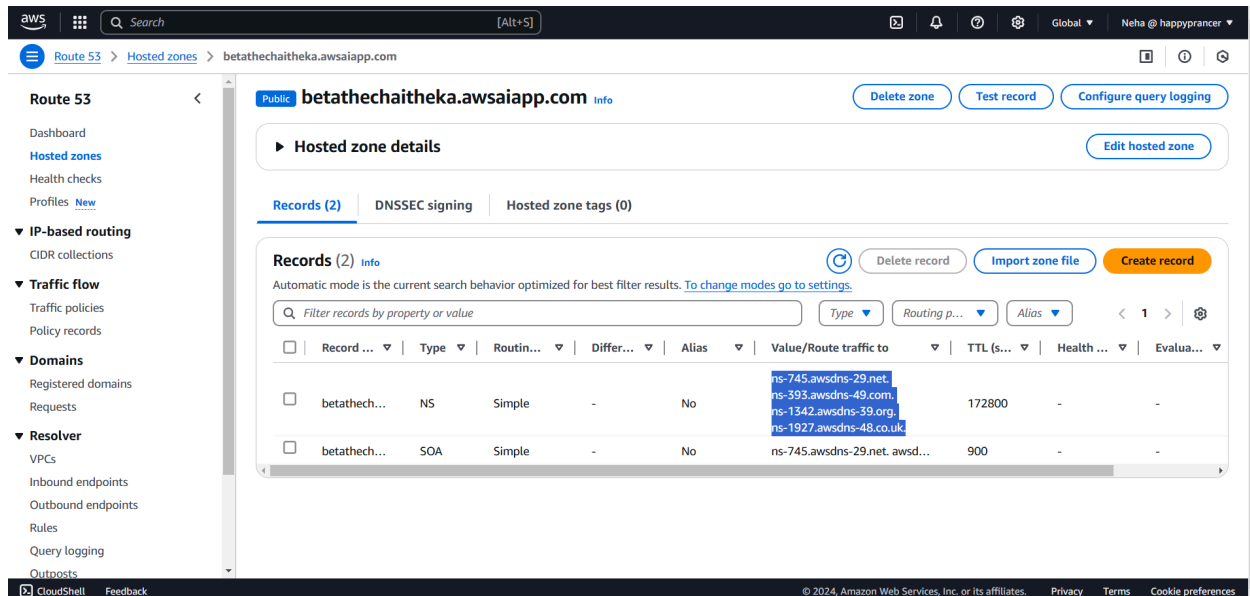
aws Search [Alt+S] Global ▼ Neha @ happyprancer ▼

Route 53 > Hosted zones > betathechaitheka.awsaiapp.com

Route 53

Dashboard
Hosted zones
Health checks
Profiles New

▼ IP-based routing
CIDR collections

▼ Traffic flow
Traffic policies
Policy records

▼ Domains
Registered domains
Requests

▼ Resolver
VPCs
Inbound endpoints
Outbound endpoints
Rules
Query logging
Outposts

Public betathechaitheka.awsaiapp.com Info

Delete zone Test record Configure query logging

▶ Hosted zone details

Edit hosted zone

Records (2) DNSSEC signing Hosted zone tags (0)

Records (2) Info

Delete record Import zone file Create record

Automatic mode is the current search behavior optimized for best filter results. To change modes go to settings.

Filter records by property or value

Type ▼ Routing p... ▼ Alias ▼ 1

| | Record ... | Type | Routin... | Differ... | Alias | Value/Route traffic to | TTL (s... | Health ... | Evalua... |
|---|---|---|---|---|---|---|---|---|---|
| | betathech... | NS | Simple | - | No | ns-745.awsdns-29.net. ns-393.awsdns-49.com. ns-1342.awsdns-39.org. ns-1927.awsdns-48.co.uk. | 172800 | - | - |
| | betathech... | SOA | Simple | - | No | ns-745.awsdns-29.net. awsd... | 900 | - | - |

CloudShell Feedback © 2024, Amazon Web Services, Inc. or its affiliates. Privacy Terms Cookie preferences